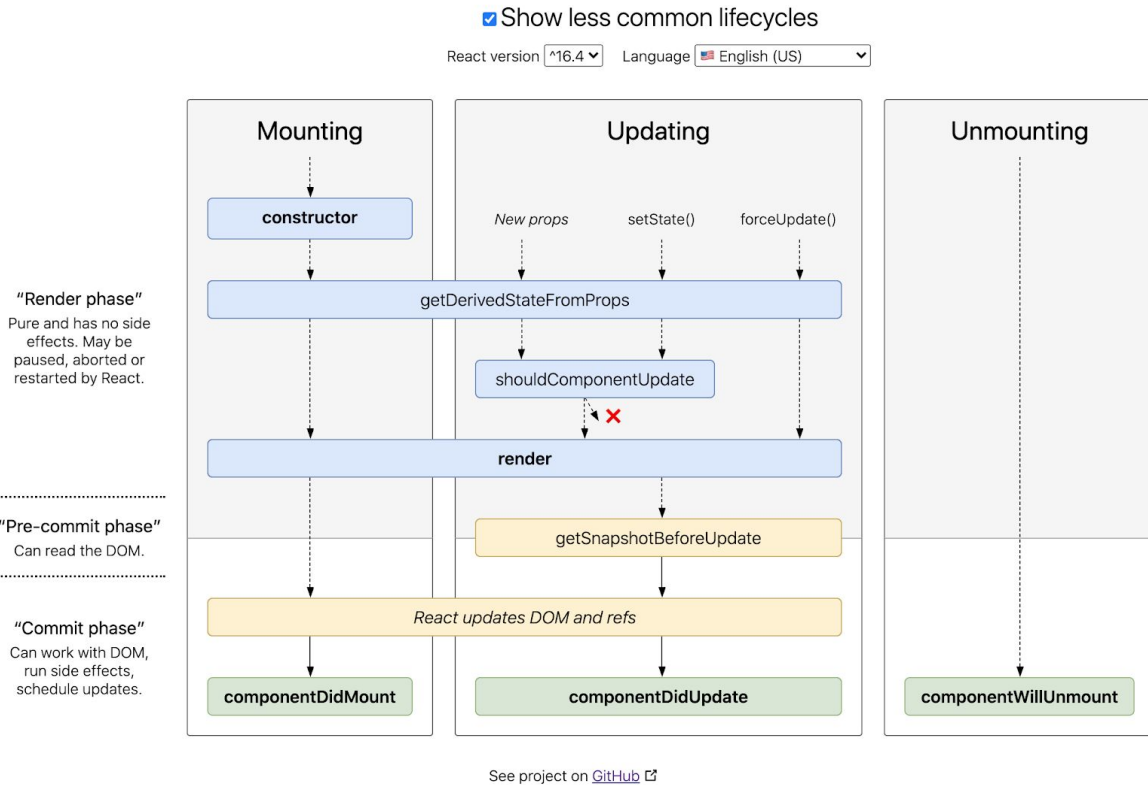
Show less common lifecycles

React version ^16.4 Language English (US)

Mounting

Updating

Unmounting

constructor

New props setState() forceUpdate()

"Render phase"
Pure and has no side effects. May be paused, aborted or restarted by React.

getDerivedStateFromProps

shouldComponentUpdate

render

"Pre-commit phase"
Can read the DOM.

getSnapshotBeforeUpdate

"Commit phase"
Can work with DOM, run side effects, schedule updates.

React updates DOM and refs

componentDidMount

componentDidUpdate

componentWillUnmount

See project on GitHub